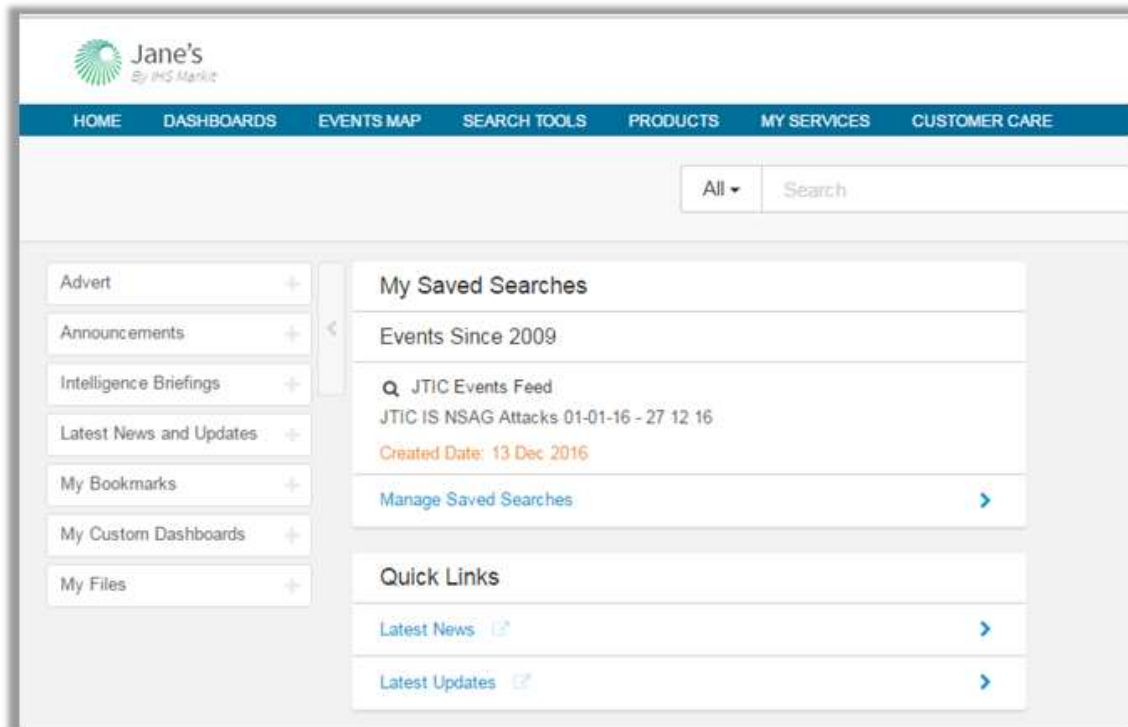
Jane's
By IHS Markit

HOME DASHBOARDS EVENTS MAP SEARCH TOOLS PRODUCTS MY SERVICES CUSTOMER CARE

All ▾ Search

Advert +

Announcements +

Intelligence Briefings +

Latest News and Updates +

My Bookmarks +

My Custom Dashboards +

My Files +

<

My Saved Searches

Events Since 2009

JTIC Events Feed
JTIC IS NSAG Attacks 01-01-16 - 27 12 16
Created Date: 13 Dec 2016

Manage Saved Searches >

Quick Links

Latest News >

Latest Updates >